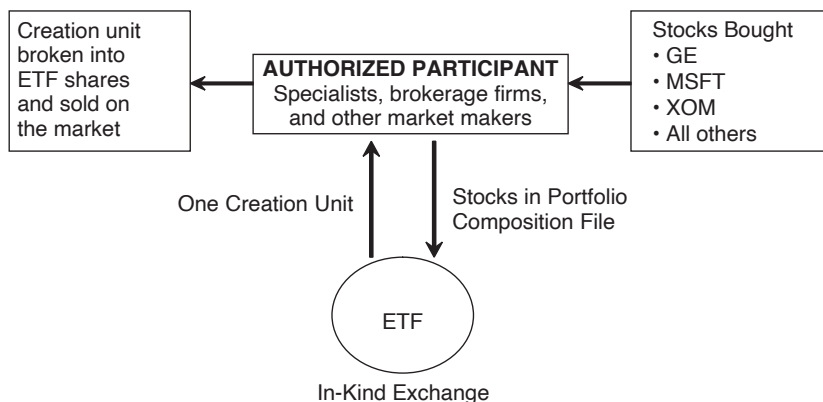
Creation unit broken into ETF shares and sold on the market

AUTHORIZED PARTICIPANT
Specialists, brokerage firms, and other market makers

Stocks Bought
• GE
• MSFT
• XOM
• All others

One Creation Unit

Stocks in Portfolio Composition File

ETF

In-Kind Exchange